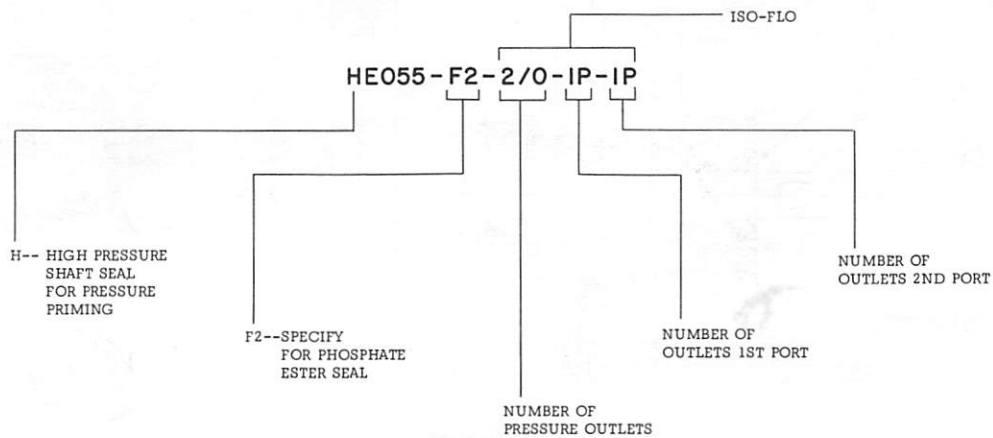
ISO-FLO

HE055-F2-2/0-1P-1P

H-- HIGH PRESSURE SHAFT SEAL FOR PRESSURE PRIMING

F2--SPECIFY FOR PHOSPHATE ESTER SEAL

NUMBER OF PRESSURE OUTLETS

NUMBER OF OUTLETS 1ST PORT

NUMBER OF OUTLETS 2ND PORT